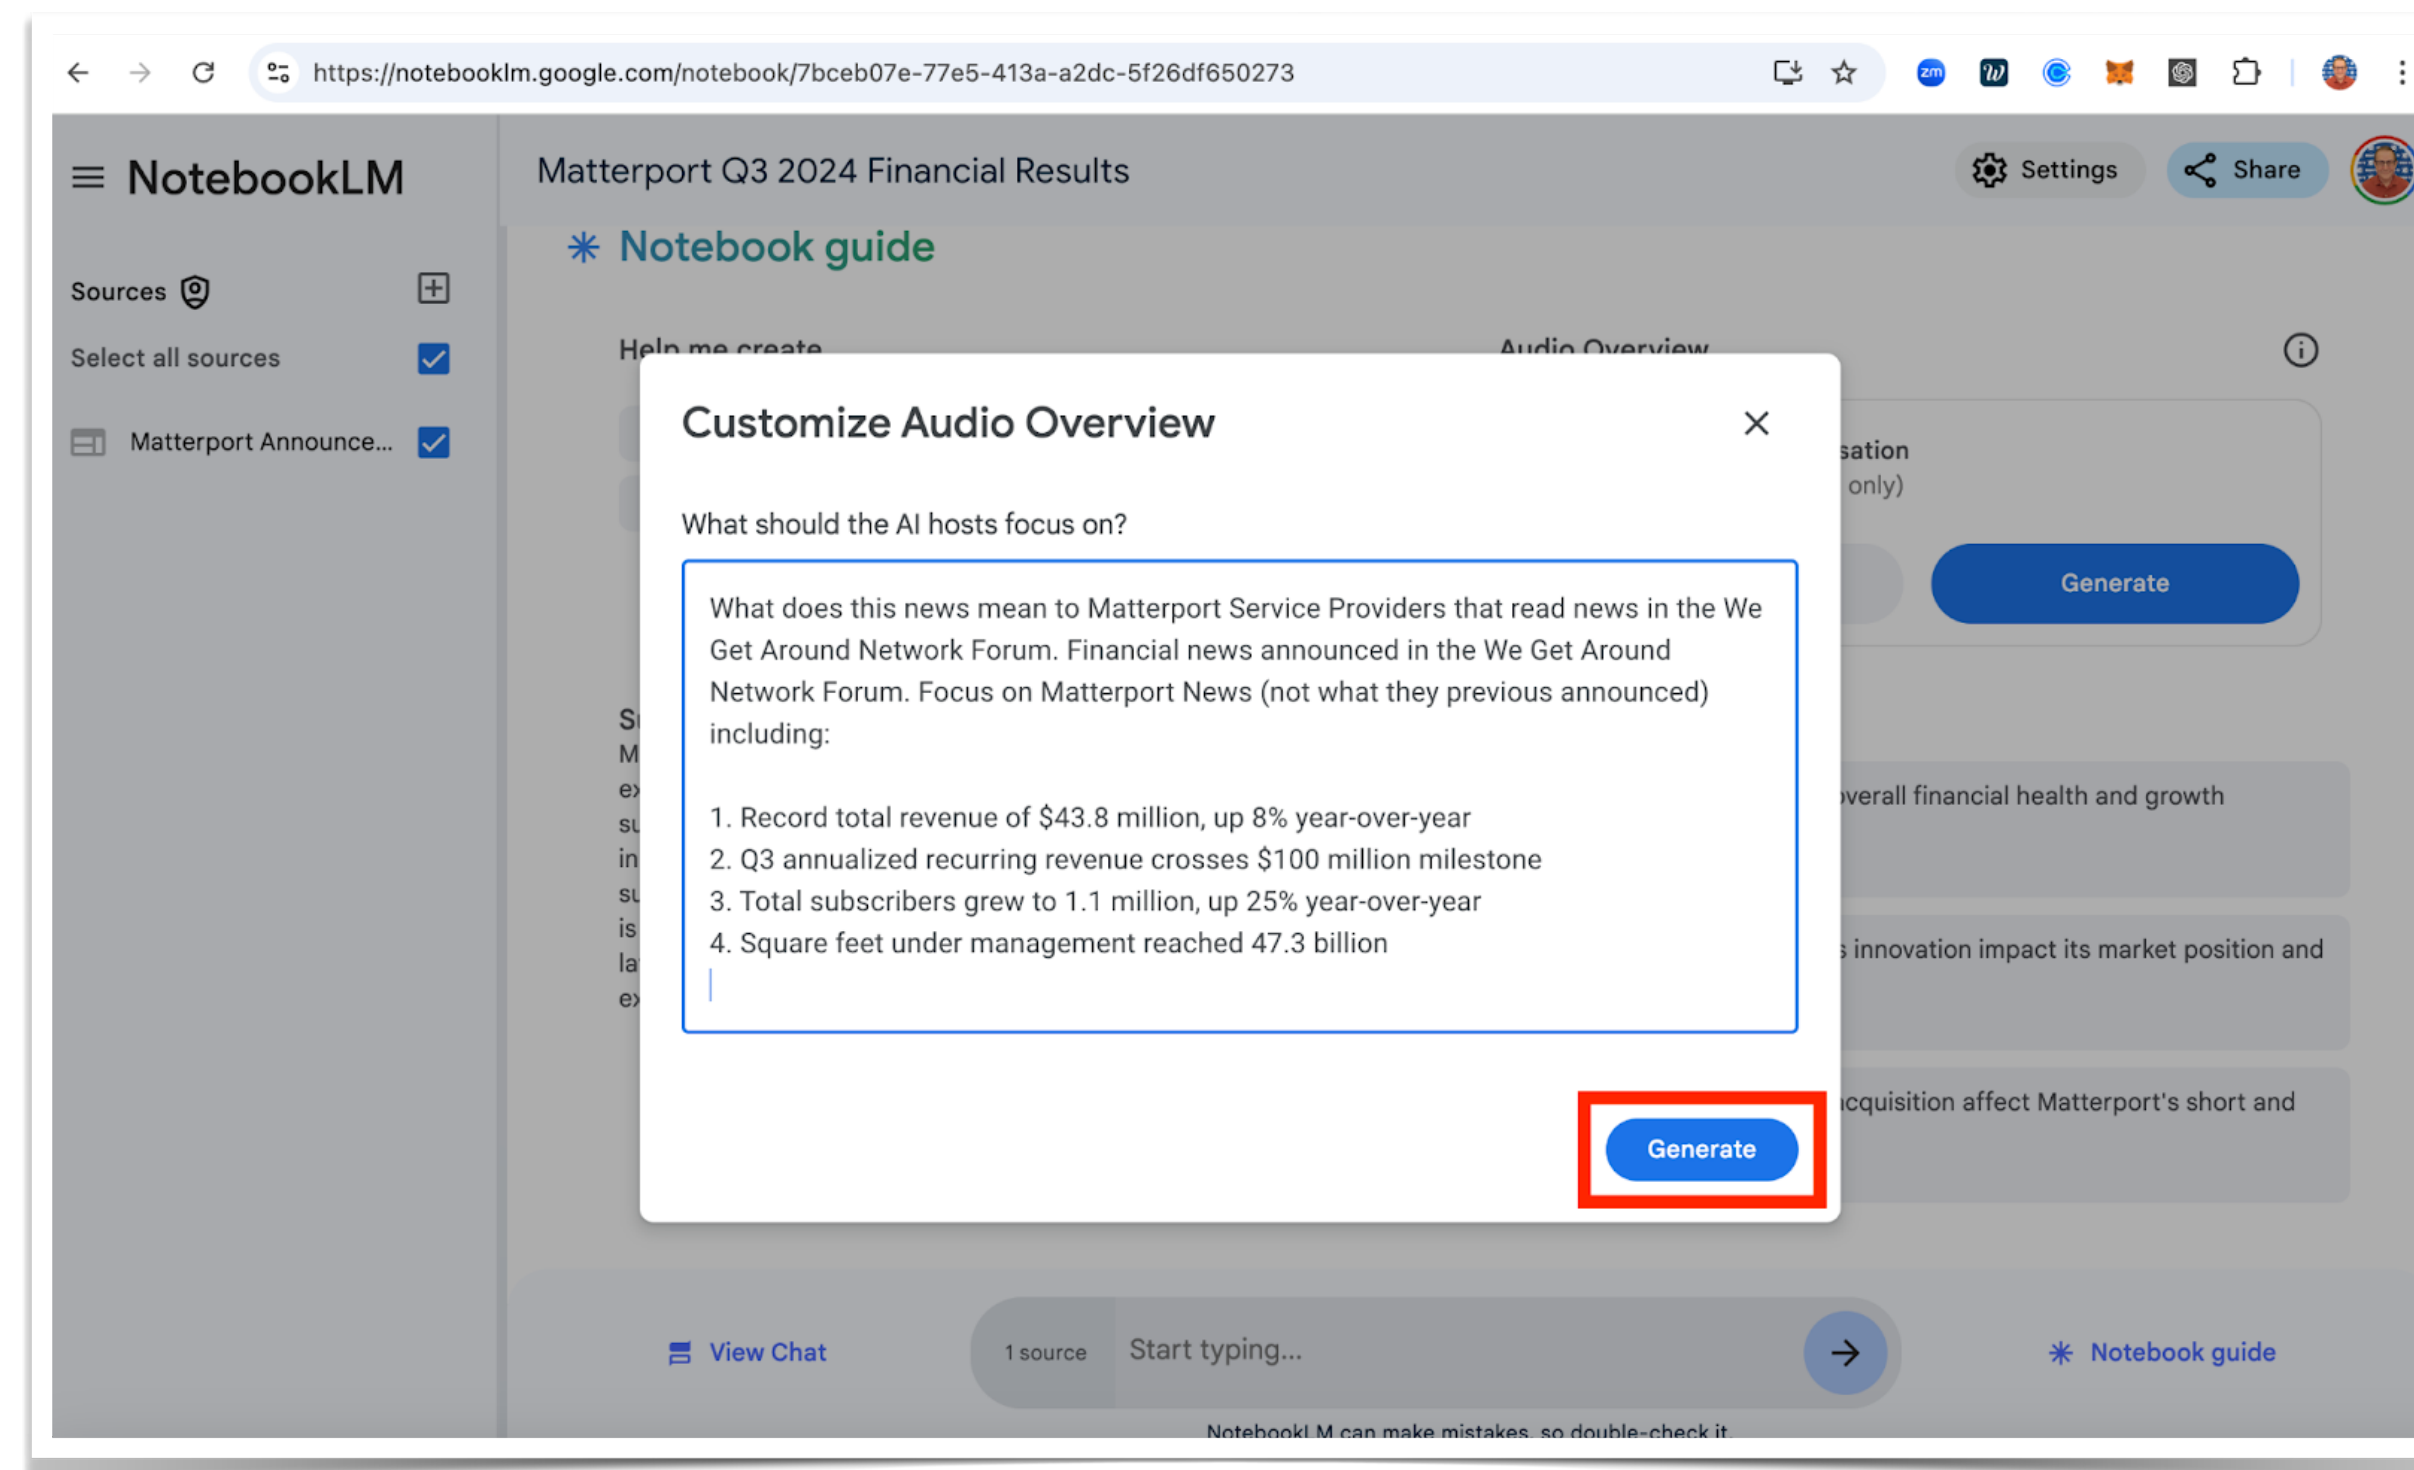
https://notebooklm.google.com/notebook/7bceb07e-77e5-413a-a2dc-5f26df650273

NotebookLM

Matterport Q3 2024 Financial Results

Settings

Share

Sources

Select all sources

Matterport Announce...

Notebook guide

Help me create

Audio Overview

sation

only)

Generate

S
M
ex
su
in
su
is
la
ex

verall financial health and growth

s innovation impact its market position and

cquisition affect Matterport's short and

Customize Audio Overview

What should the AI hosts focus on?

What does this news mean to Matterport Service Providers that read news in the We Get Around Network Forum. Financial news announced in the We Get Around Network Forum. Focus on Matterport News (not what they previous announced) including:

1. Record total revenue of $43.8 million, up 8% year-over-year
2. Q3 annualized recurring revenue crosses $100 million milestone
3. Total subscribers grew to 1.1 million, up 25% year-over-year
4. Square feet under management reached 47.3 billion

Generate

View Chat

1 source

Start typing...

Notebook guide

NotebookLM can make mistakes, so double-check it.